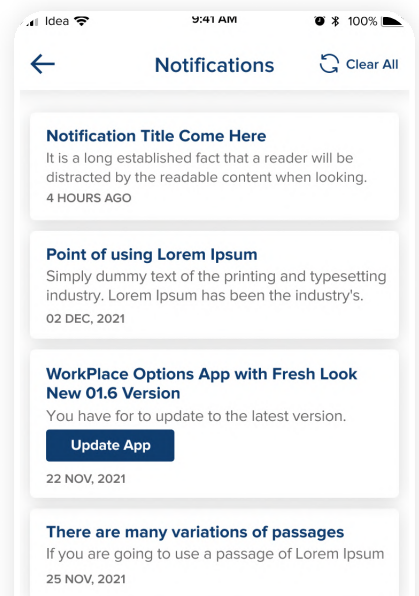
Idea 9:41 AM 100%

Notifications Clear All

Notification Title Come Here
It is a long established fact that a reader will be distracted by the readable content when looking.
4 HOURS AGO

Point of using Lorem Ipsum
Simply dummy text of the printing and typesetting industry. Lorem Ipsum has been the industry's.
02 DEC, 2021

WorkPlace Options App with Fresh Look New 01.6 Version
You have for to update to the latest version.
Update App
22 NOV, 2021

There are many variations of passages
If you are going to use a passage of Lorem Ipsum
25 NOV, 2021